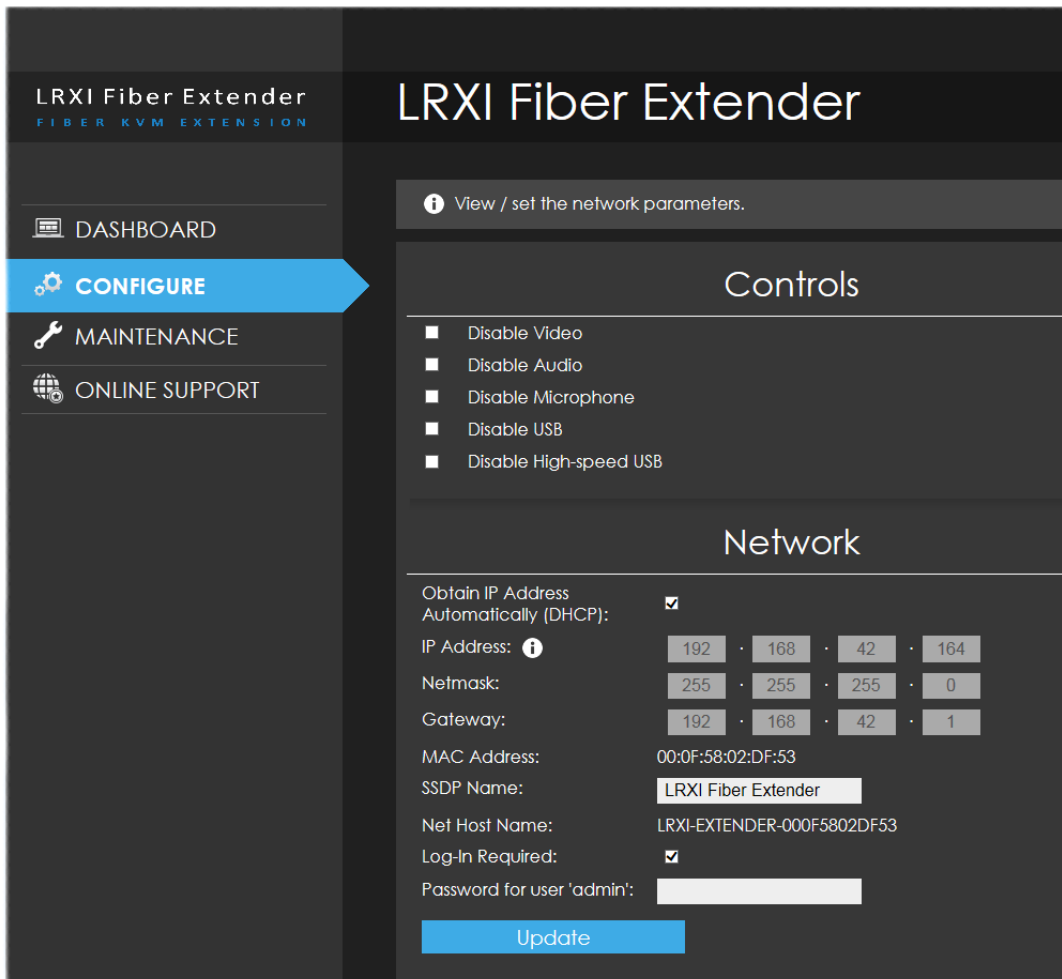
LRXI Fiber Extender
FIBER KVM EXTENSION

DASHBOARD
CONFIGURE
MAINTENANCE
ONLINE SUPPORT

LRXI Fiber Extender

View / set the network parameters.

Controls

Disable Video
Disable Audio
Disable Microphone
Disable USB
Disable High-speed USB

Network

| | |
|---|---|
| Obtain IP Address Automatically (DHCP): | ☑ |
| IP Address: | 192 · 168 · 42 · 164 |
| Netmask: | 255 · 255 · 255 · 0 |
| Gateway: | 192 · 168 · 42 · 1 |
| MAC Address: | 00:0F:58:02:DF:53 |
| SSDP Name: | LRXI Fiber Extender |
| Net Host Name: | LRXI-EXTENDER-000F5802DF53 |
| Log-In Required: | ☑ |
| Password for user 'admin': | |

Update